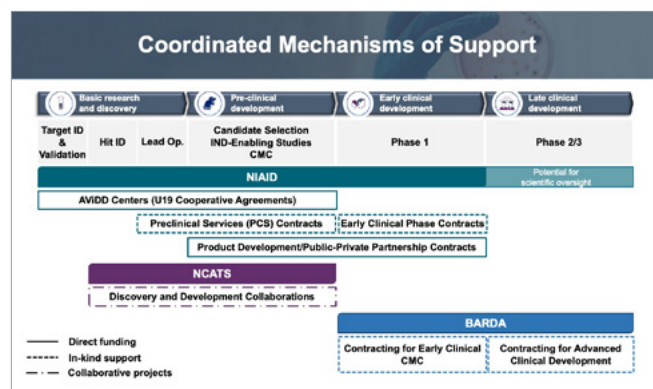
Coordinated Mechanisms of Support

Basic research and discovery

Pre-clinical development

Early clinical development

Late clinical development

Target ID & Validation

Hit ID

Lead Op.

Candidate Selection IND-Enabling Studies CMC

Phase 1

Phase 2/3

NIAID

Potential for scientific oversight

AViDD Centers (U19 Cooperative Agreements)

Preclinical Services (PCS) Contracts

Early Clinical Phase Contracts

Product Development/Public-Private Partnership Contracts

NCATS

Discovery and Development Collaborations

BARDA

Contracting for Early Clinical CMC

Contracting for Advanced Clinical Development

Direct funding

In-kind support

Collaborative projects